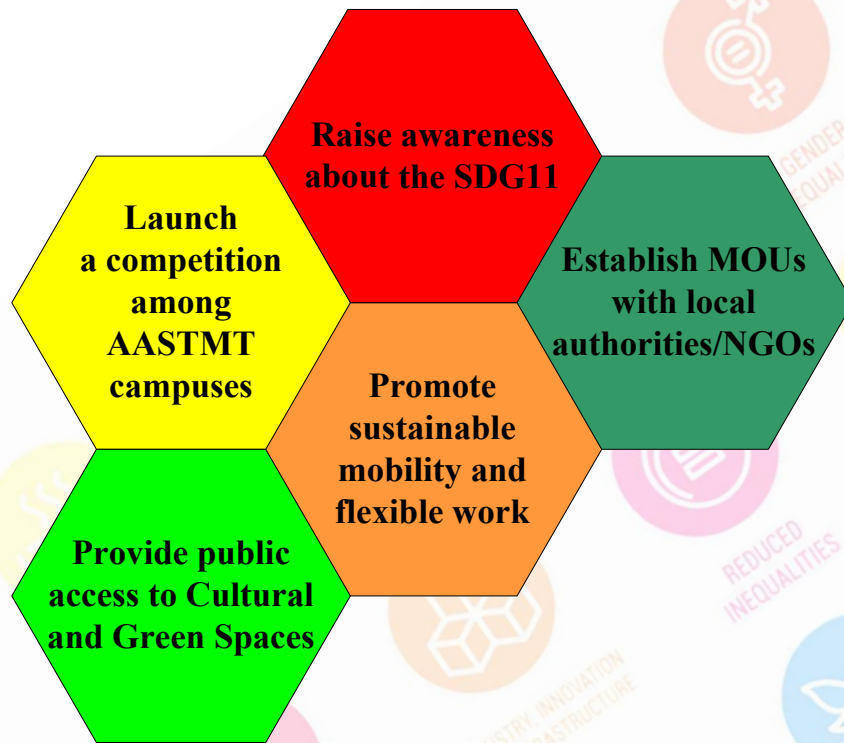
Raise awareness about the SDG11

Launch a competition among AASTMT campuses

Establish MOUs with local authorities/NGOs

Promote sustainable mobility and flexible work

Provide public access to Cultural and Green Spaces

GENDER EQUALITY

REDUCED INEQUALITIES

INDUSTRY, INNOVATION AND INFRASTRUCTURE